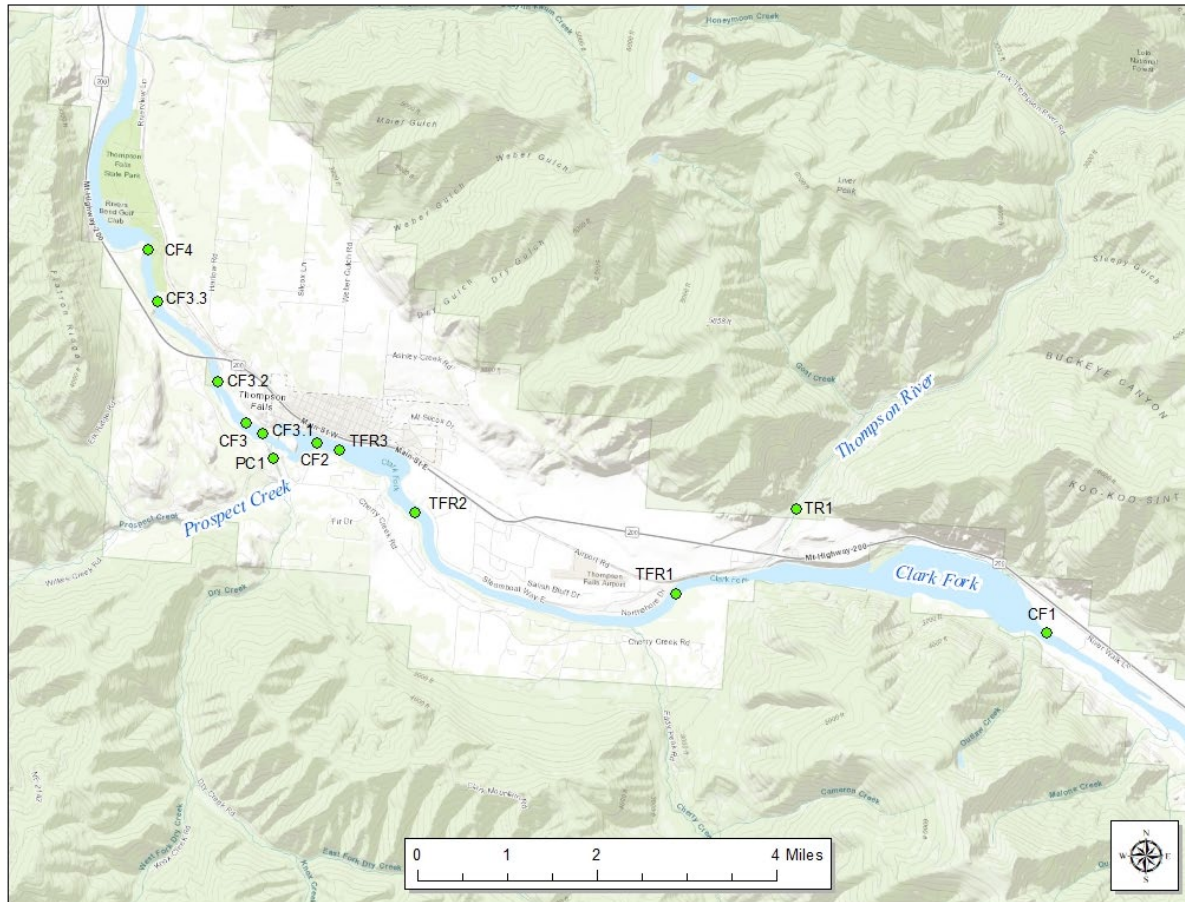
Honeymoon Creek

Thompson Falls State Park

Rivers Bend Golf Club

CF4

CF3.3

Weber Gulch

Dry Gulch

Ashley Creek Rd

CF3.2

Thompson Falls

CF3

CF3.1

CF2

TFR3

PC1

Prospect Creek

TFR2

Thompson River

BUCKEYE CANYON

TR1

KOO-KOO SINT

Airport Rd

Thompson Falls Airport

Saleesh Bluff Dr

Steamboat Way E

TFR1

Clark Fork

MT Highway 200

CF1

Cherry Creek Rd

Dry Creek

Cameron Creek

Malone Creek

West Fork Dry Creek

East Fork Dry Creek

0 1 2 4 Miles

N
W E
S